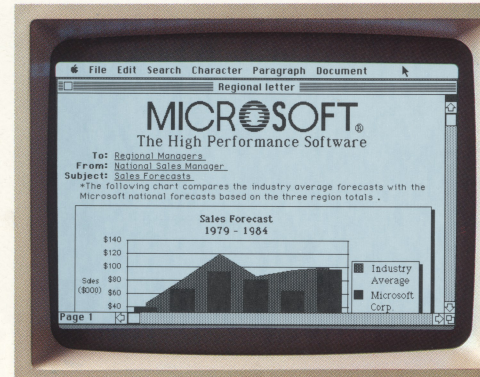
File Edit Search Character Paragraph Document

Regional letter

MICROSOFT®
The High Performance Software

To: Regional Managers
From: National Sales Manager
Subject: Sales Forecasts
*The following chart compares the industry average forecasts with the Microsoft national forecasts based on the three region totals .

Sales Forecast
1979 - 1984

$140
$120
$100
Sales ($000)
$80
$60
$40

Industry Average
Microsoft Corp

Page 1